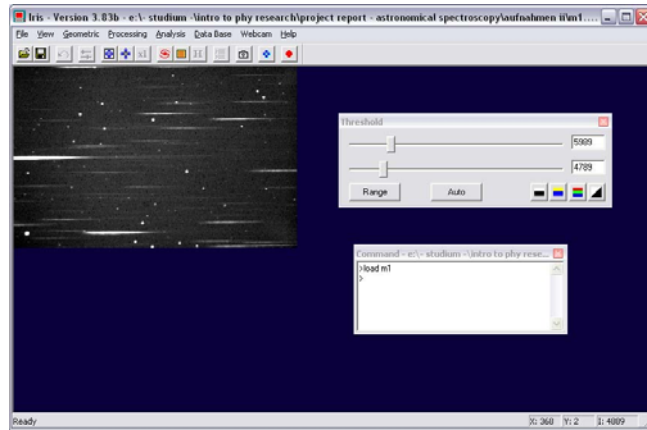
Iris - Version 3.83b - e:\- studium -\intro to phy research\project report - astronomical spectroscopy\aufnahmen ii\m1....

File View Geometric Processing Analysis Data Base Webcam Help

Threshold

5989

4789

Range

Auto

Command - e:\- studium -\intro to phy rese...

>load m1
>

Ready

X: 360 Y: 2 I: 4809